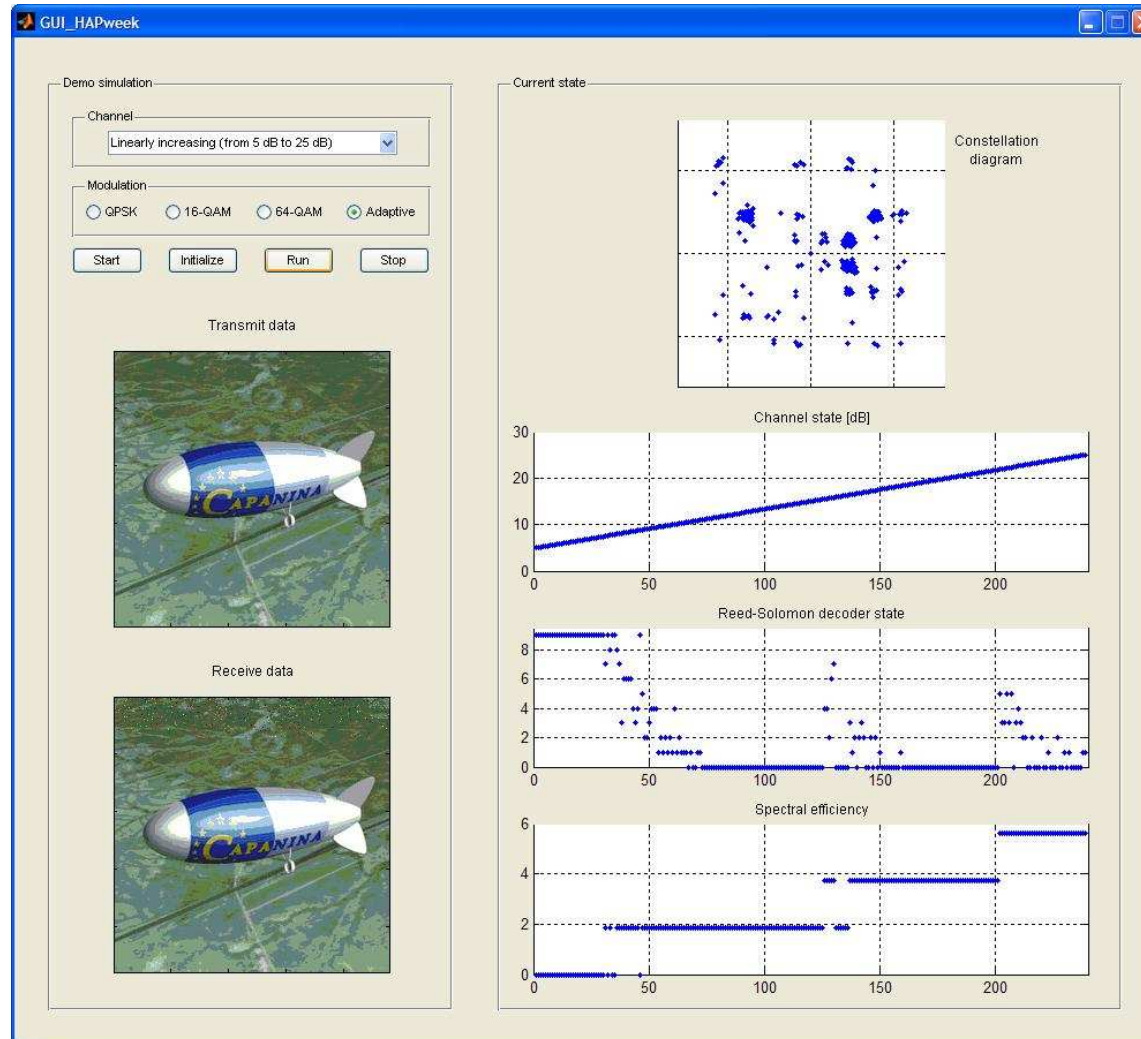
GUI_HAPweek

Demo simulation

Channel

Linearly increasing (from 5 dB to 25 dB)

Modulation

QPSK 16-QAM 64-QAM Adaptive

Start Initialize Run Stop

Transmit data

CAPANINA

Receive data

CAPANINA

Current state

Constellation diagram

Channel state [dB]

30
20
10
0
0 50 100 150 200

Reed-Solomon decoder state

8
6
4
2
0
0 50 100 150 200

Spectral efficiency

6
4
2
0
0 50 100 150 200